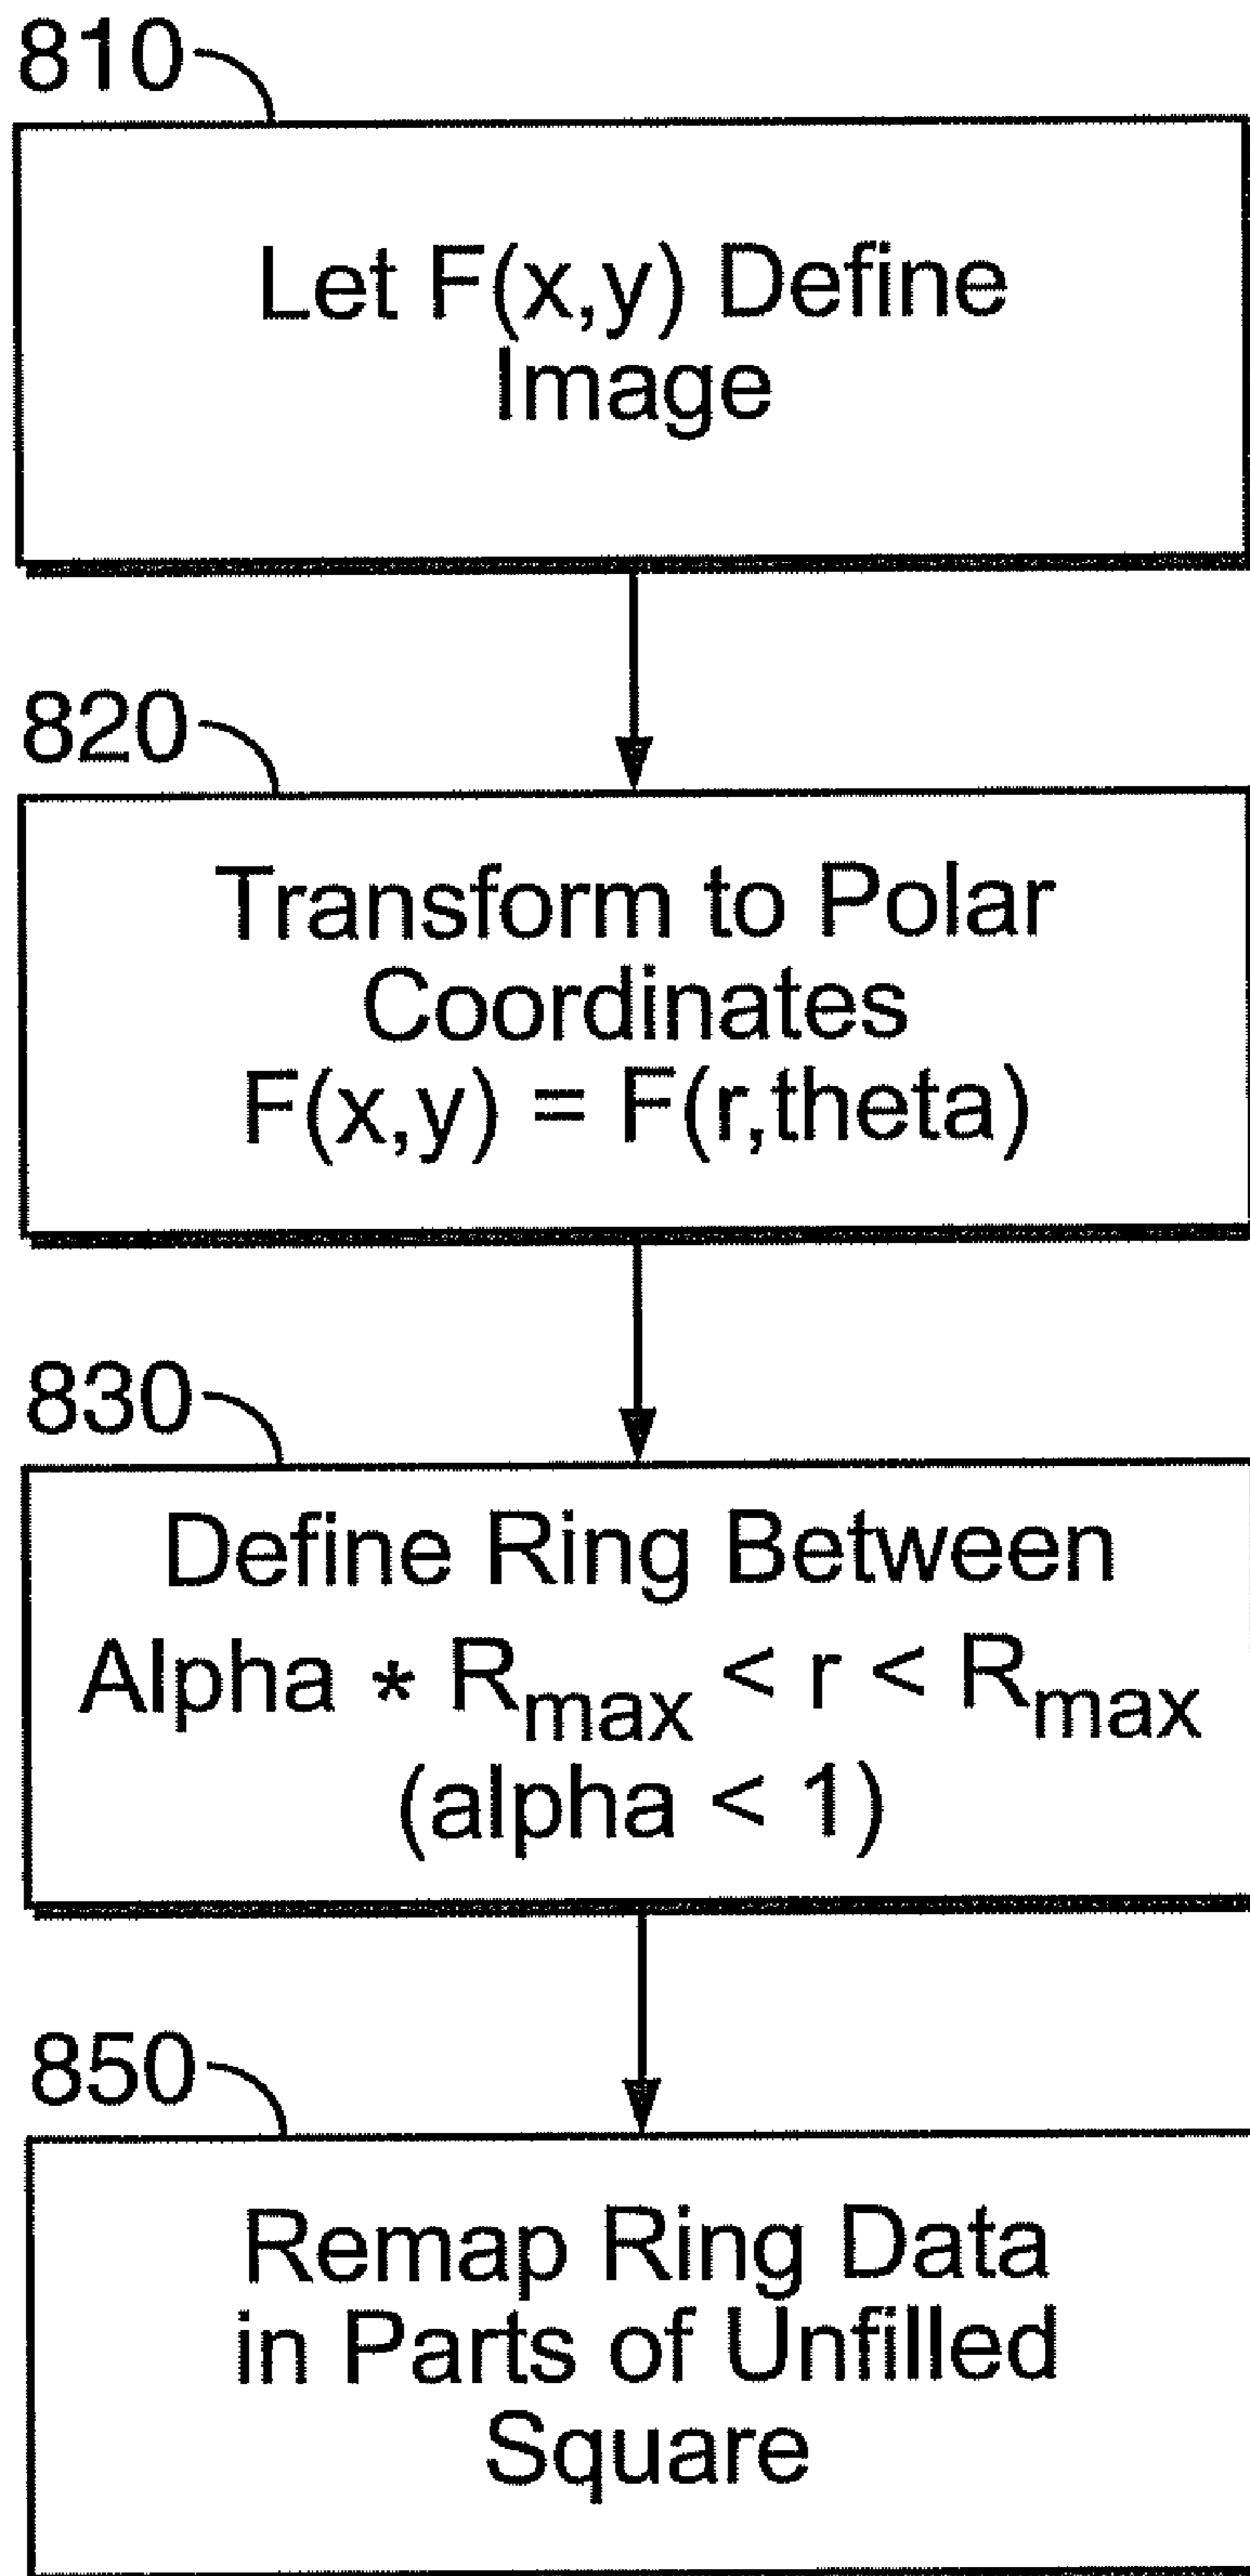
810

Let F(x,y) Define Image

820

Transform to Polar Coordinates F(x,y) = F(r,theta)

830

Define Ring Between Alpha $*$ $R_{max}$ < r < $R_{max}$ (alpha < 1)

850

Remap Ring Data in Parts of Unfilled Square